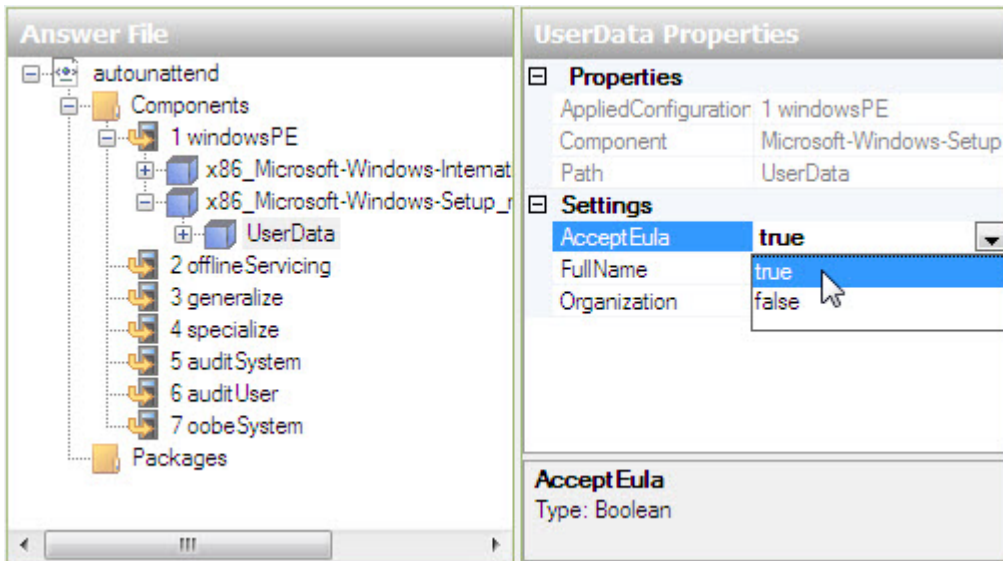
Answer File

autounattend
Components
1 windowsPE
x86_Microsoft-Windows-Internat
x86_Microsoft-Windows-Setup_
UserData
2 offlineServicing
3 generalize
4 specialize
5 auditSystem
6 auditUser
7 oobeSystem
Packages

UserData Properties

| ⊟ Properties | |
|---|---|
| AppliedConfiguration | 1 windowsPE |
| Component | Microsoft-Windows-Setup |
| Path | UserData |
| ⊟ Settings | |
| AcceptEula | true |
| FullName | true |
| Organization | false |

AcceptEula
Type: Boolean